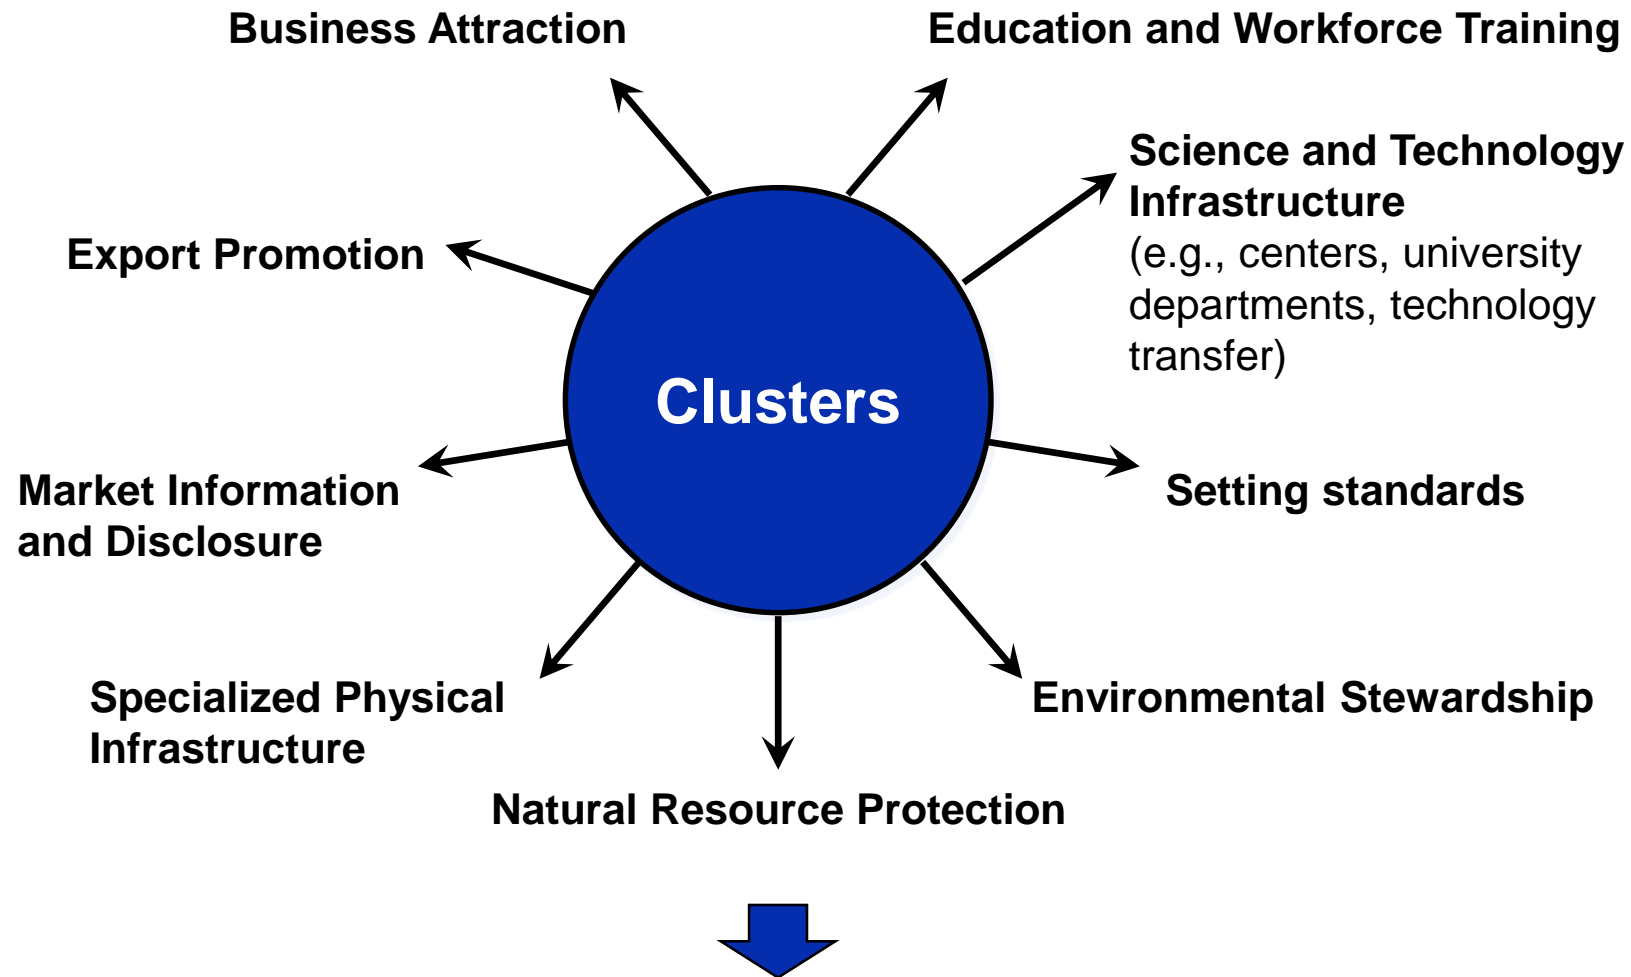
Business Attraction

Education and Workforce Training

Science and Technology Infrastructure
(e.g., centers, university departments, technology transfer)

Export Promotion

Clusters

Market Information and Disclosure

Setting standards

Specialized Physical Infrastructure

Environmental Stewardship

Natural Resource Protection